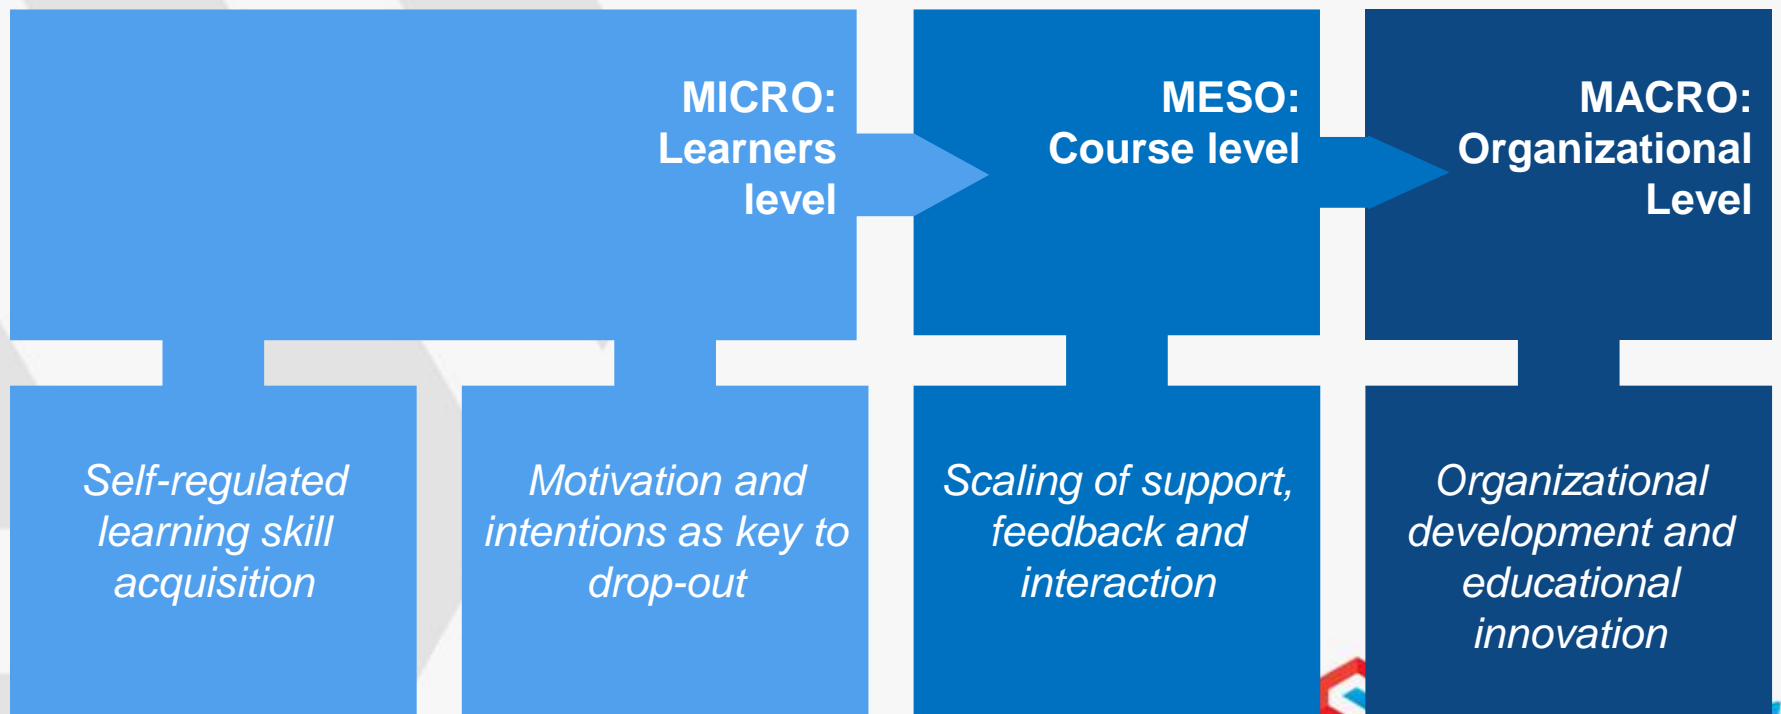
MICRO: Learners level

MESO: Course level

MACRO: Organizational Level

Self-regulated learning skill acquisition

Motivation and intentions as key to drop-out

Scaling of support, feedback and interaction

Organizational development and educational innovation